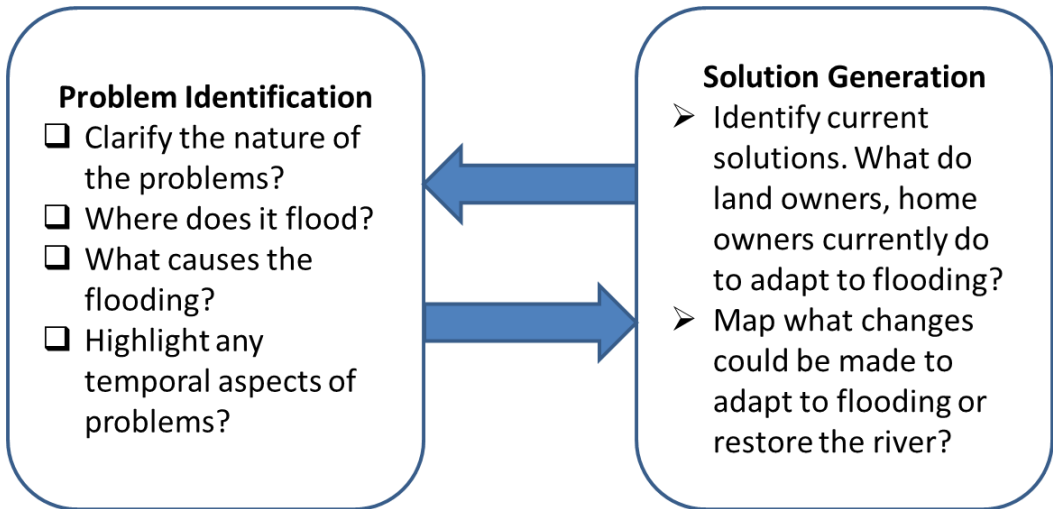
**Problem Identification**

- Clarify the nature of the problems?
- Where does it flood?
- What causes the flooding?
- Highlight any temporal aspects of problems?

**Solution Generation**

- Identify current solutions. What do land owners, home owners currently do to adapt to flooding?
- Map what changes could be made to adapt to flooding or restore the river?